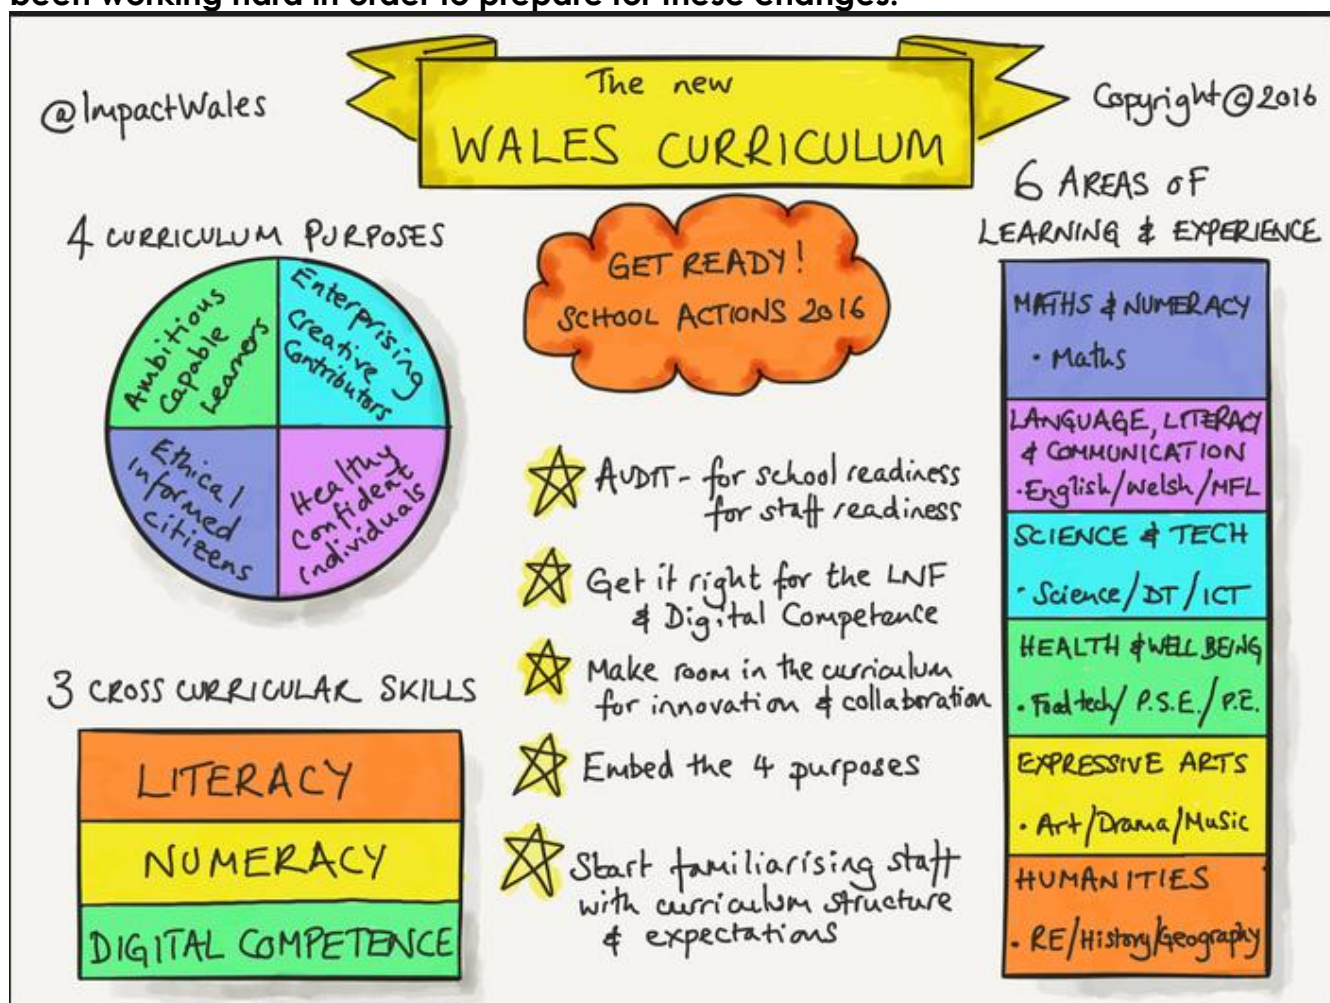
been working hard in order to prepare for these changes.

@ImpactWales

The new WALES CURRICULUM

Copyright@2016

4 CURRICULUM PURPOSES

Ambitious capable learners

Enterprising Creative Contributors

Ethical informed citizens

Healthy confident individuals

GET READY! SCHOOL ACTIONS 2016

AUDIT - for school readiness for staff readiness

Get it right for the LNF & Digital Competence

Make room in the curriculum for innovation & collaboration

Embed the 4 purposes

Start familiarising staff with curriculum structure & expectations

3 CROSS CURRICULAR SKILLS

LITERACY

NUMERACY

DIGITAL COMPETENCE

6 AREAS OF LEARNING & EXPERIENCE

MATHS & NUMERACY
• Maths

LANGUAGE, LITERACY & COMMUNICATION
• English/Welsh/MFL

SCIENCE & TECH
• Science/DT/ICT

HEALTH & WELL BEING
• Food tech/P.S.E./P.E.

EXPRESSIVE ARTS
• Art/Drama/Music

HUMANITIES
• RE/History/Geography